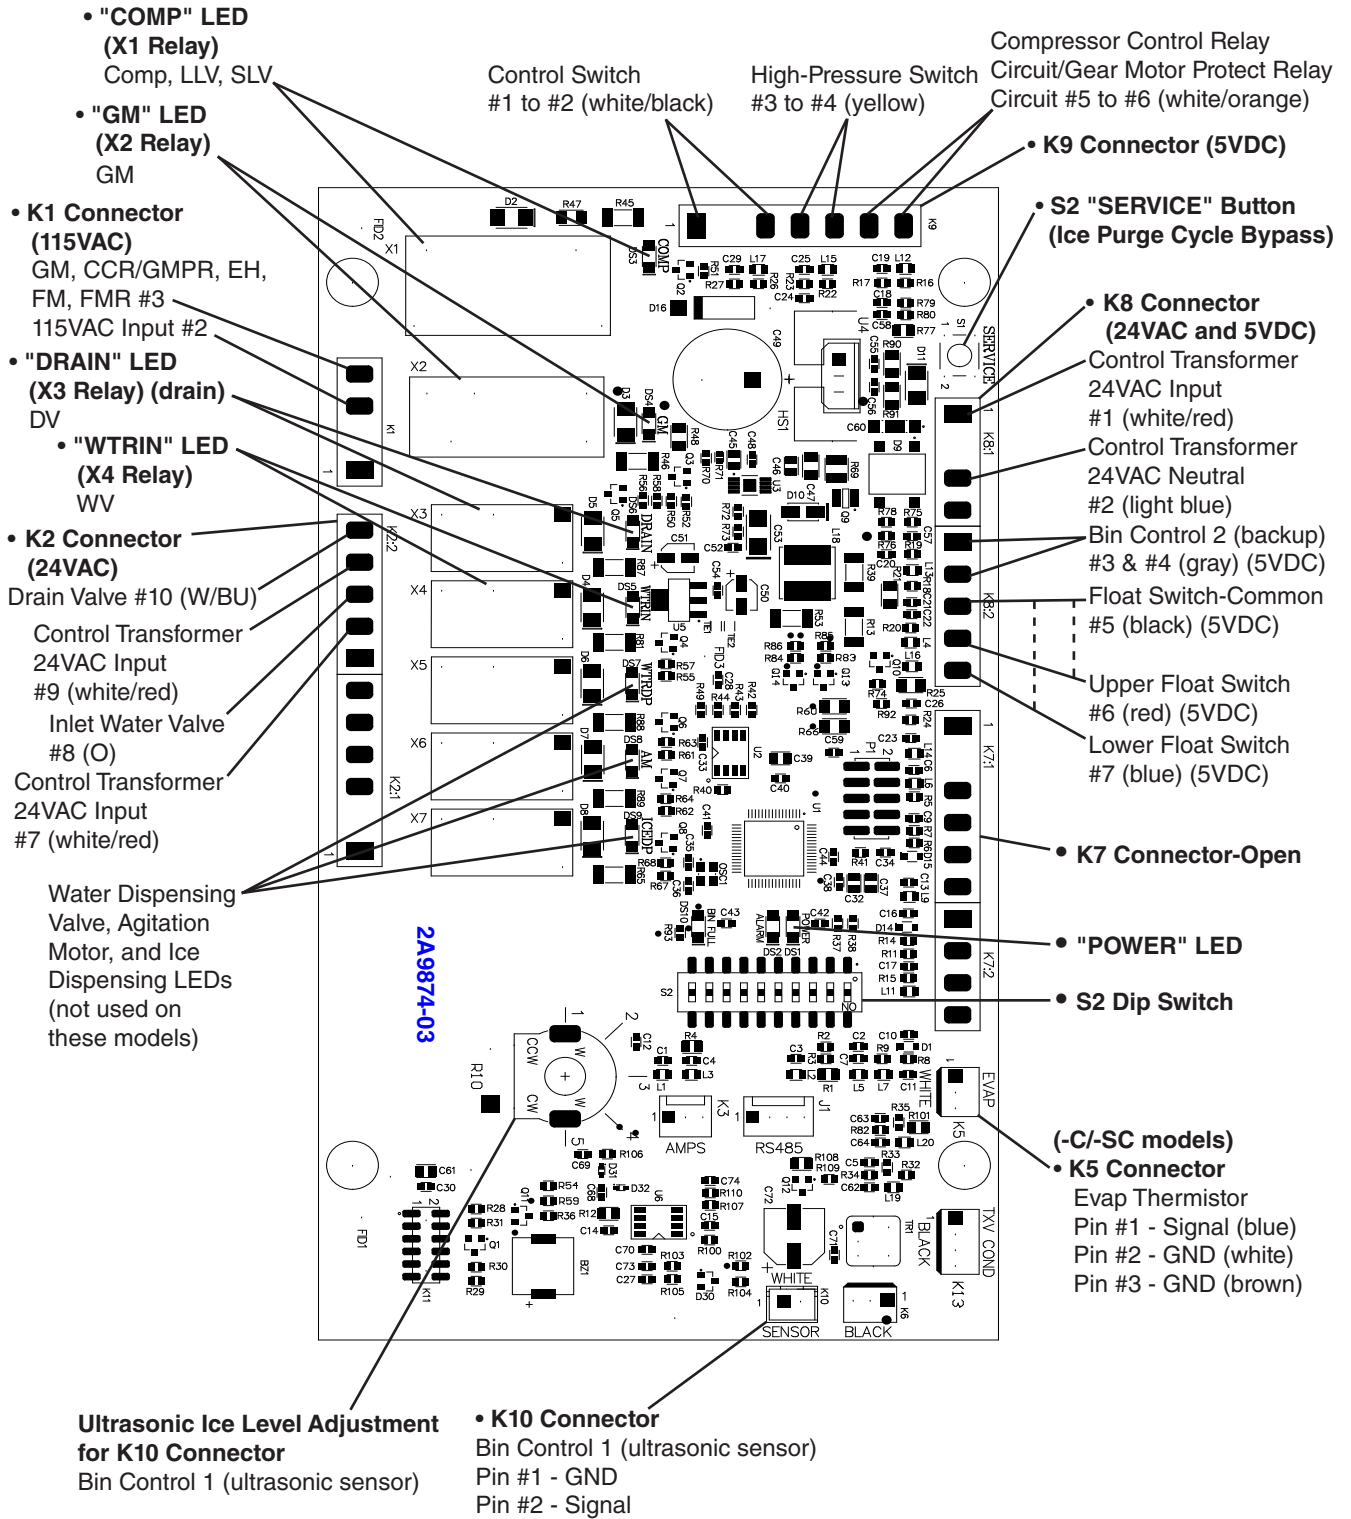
• "COMP" LED
(X1 Relay)
Comp, LLV, SLV

• "GM" LED
(X2 Relay)
GM

• K1 Connector
(115VAC)
GM, CCR/GMPR, EH, FM, FMR #3
115VAC Input #2

• "DRAIN" LED
(X3 Relay) (drain)
DV

• "WTRIN" LED
(X4 Relay)
WV

• K2 Connector
(24VAC)
Drain Valve #10 (W/BU)

Control Transformer
24VAC Input
#9 (white/red)

Inlet Water Valve
#8 (O)

Control Transformer
24VAC Input
#7 (white/red)

Water Dispensing Valve, Agitation Motor, and Ice Dispensing LEDs (not used on these models)

Control Switch
#1 to #2 (white/black)

High-Pressure Switch
#3 to #4 (yellow)

Compressor Control Relay Circuit/Gear Motor Protect Relay Circuit #5 to #6 (white/orange)

• K9 Connector (5VDC)

• S2 "SERVICE" Button
(Ice Purge Cycle Bypass)

• K8 Connector
(24VAC and 5VDC)

Control Transformer
24VAC Input
#1 (white/red)

Control Transformer
24VAC Neutral
#2 (light blue)

Bin Control 2 (backup)
#3 & #4 (gray) (5VDC)

Float Switch-Common
#5 (black) (5VDC)

Upper Float Switch
#6 (red) (5VDC)

Lower Float Switch
#7 (blue) (5VDC)

• K7 Connector-Open

• "POWER" LED

• S2 Dip Switch

(-C/-SC models)
• K5 Connector
Evap Thermistor
Pin #1 - Signal (blue)
Pin #2 - GND (white)
Pin #3 - GND (brown)

2A9874-03

Ultrasonic Ice Level Adjustment for K10 Connector
Bin Control 1 (ultrasonic sensor)

• K10 Connector
Bin Control 1 (ultrasonic sensor)
Pin #1 - GND
Pin #2 - Signal